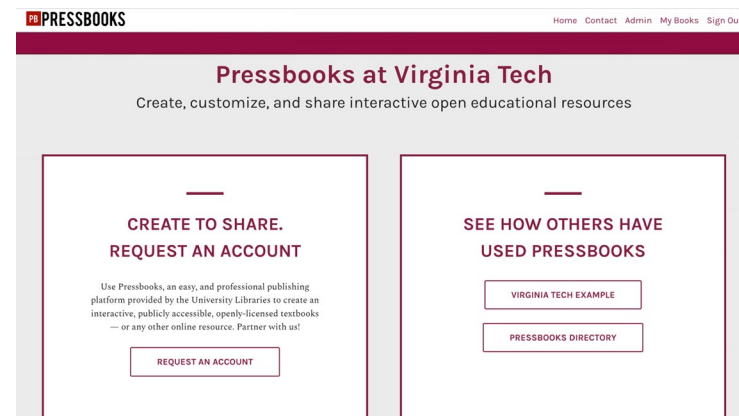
PB PRESSBOOKS

Home Contact Admin My Books Sign Ou

Pressbooks at Virginia Tech

Create, customize, and share interactive open educational resources

CREATE TO SHARE. REQUEST AN ACCOUNT

Use Pressbooks, an easy, and professional publishing platform provided by the University Libraries to create an interactive, publicly accessible, openly-licensed textbooks — or any other online resource. Partner with us!

REQUEST AN ACCOUNT

SEE HOW OTHERS HAVE USED PRESSBOOKS

VIRGINIA TECH EXAMPLE

PRESSBOOKS DIRECTORY